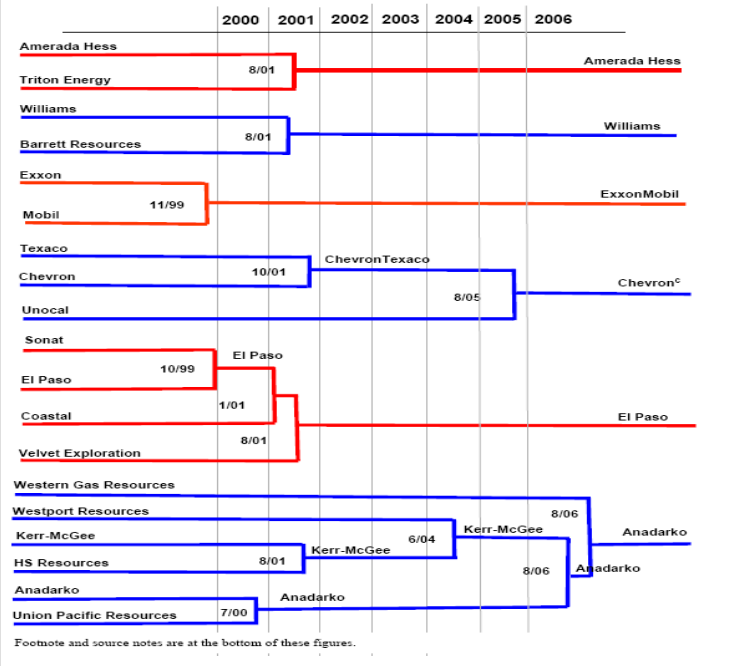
2000 2001 2002 2003 2004 2005 2006

Amerada Hess
Triton Energy
8/01
Amerada Hess

Williams
Barrett Resources
8/01
Williams

Exxon
Mobil
11/99
ExxonMobil

Texaco
Chevron
10/01
ChevronTexaco
Unocal
8/05
Chevron$^c$

Sonat
El Paso
10/99
El Paso
Coastal
1/01
Velvet Exploration
8/01
El Paso

Western Gas Resources
8/06
Westport Resources
Kerr-McGee
6/04
Kerr-McGee
HS Resources
8/01
Kerr-McGee
Anadarko
8/06
Anadarko
Anadarko
Union Pacific Resources
7/00
Anadarko

Footnote and source notes are at the bottom of these figures.